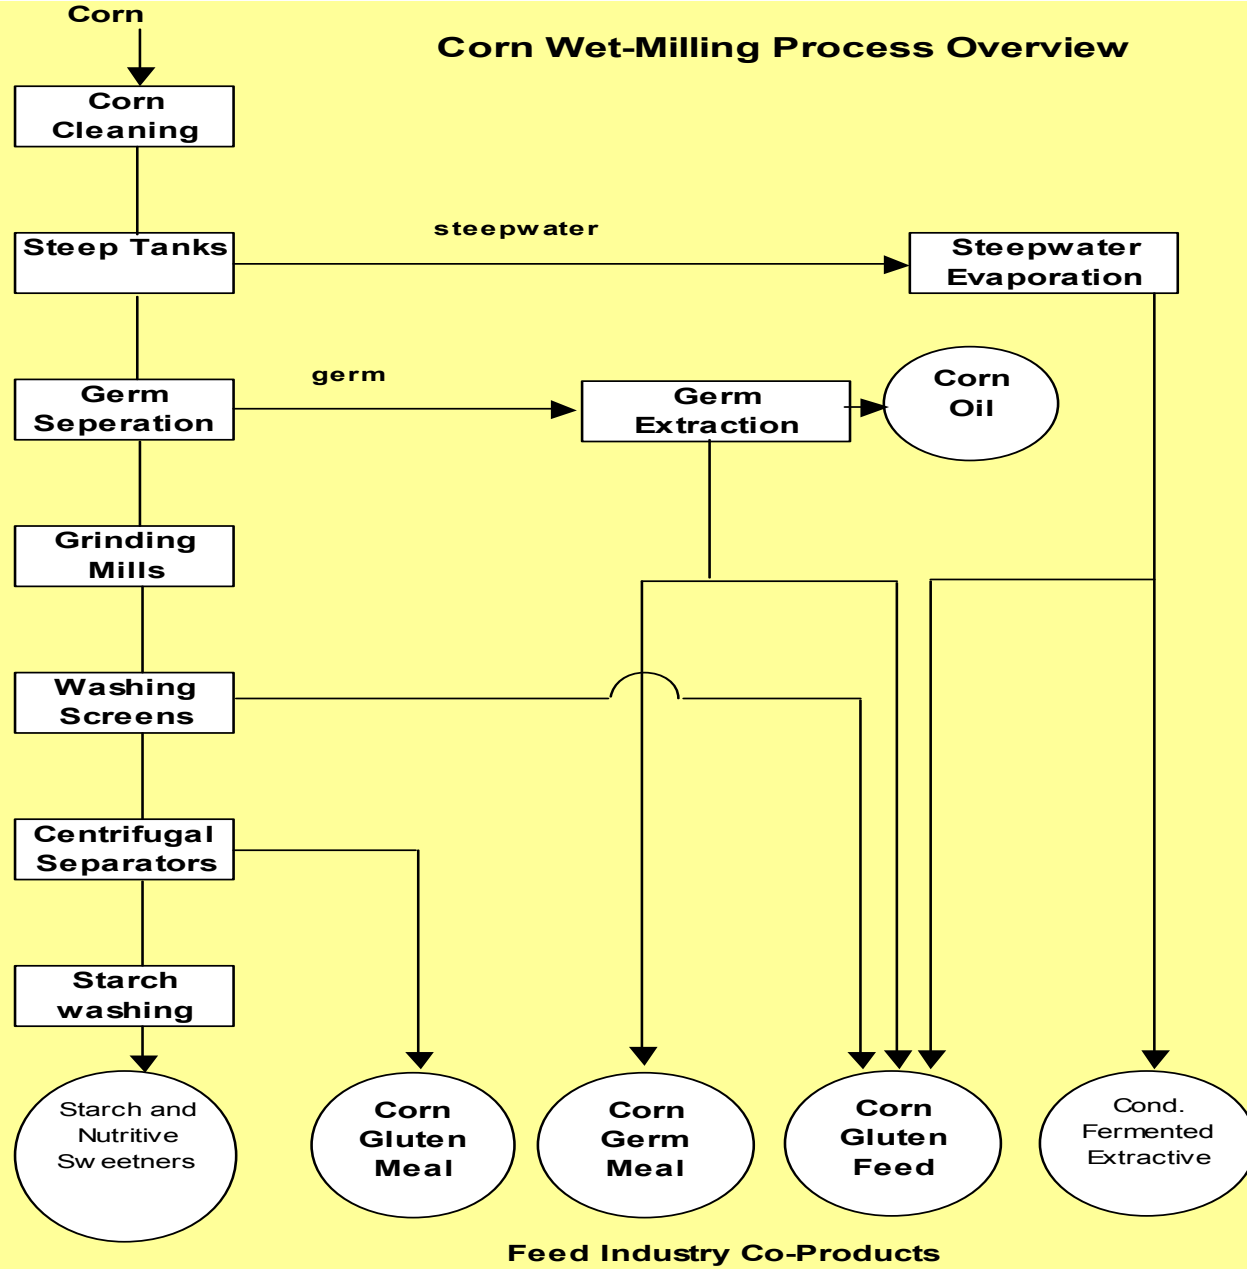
Corn

Corn Wet-Milling Process Overview

Corn Cleaning

Steep Tanks

steepwater

Steepwater Evaporation

Germ Seperation

germ

Germ Extraction

Corn Oil

Grinding Mills

Washing Screens

Centrifugal Separators

Starch washing

Starch and Nutritive Sw eetners

Corn Gluten Meal

Corn Germ Meal

Corn Gluten Feed

Cond. Fermented Extractive

Feed Industry Co-Products